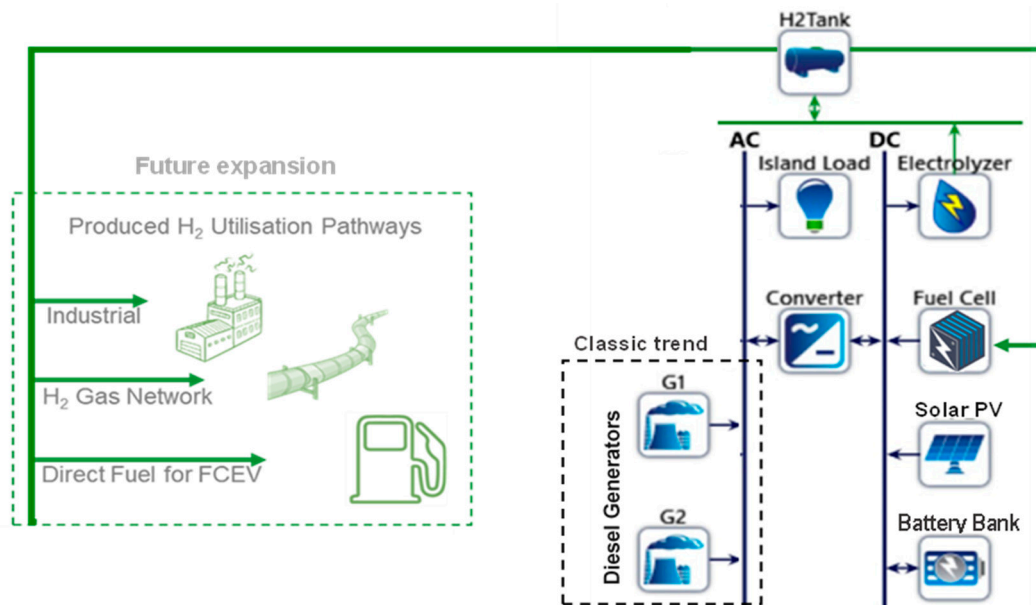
H2Tank

AC

DC

Future expansion

Produced $H_2$ Utilisation Pathways

Industrial

$H_2$ Gas Network

Direct Fuel for FCEV

Island Load

Electrolyzer

Converter

Fuel Cell

Classic trend

Diesel Generators

G1

G2

Solar PV

Battery Bank